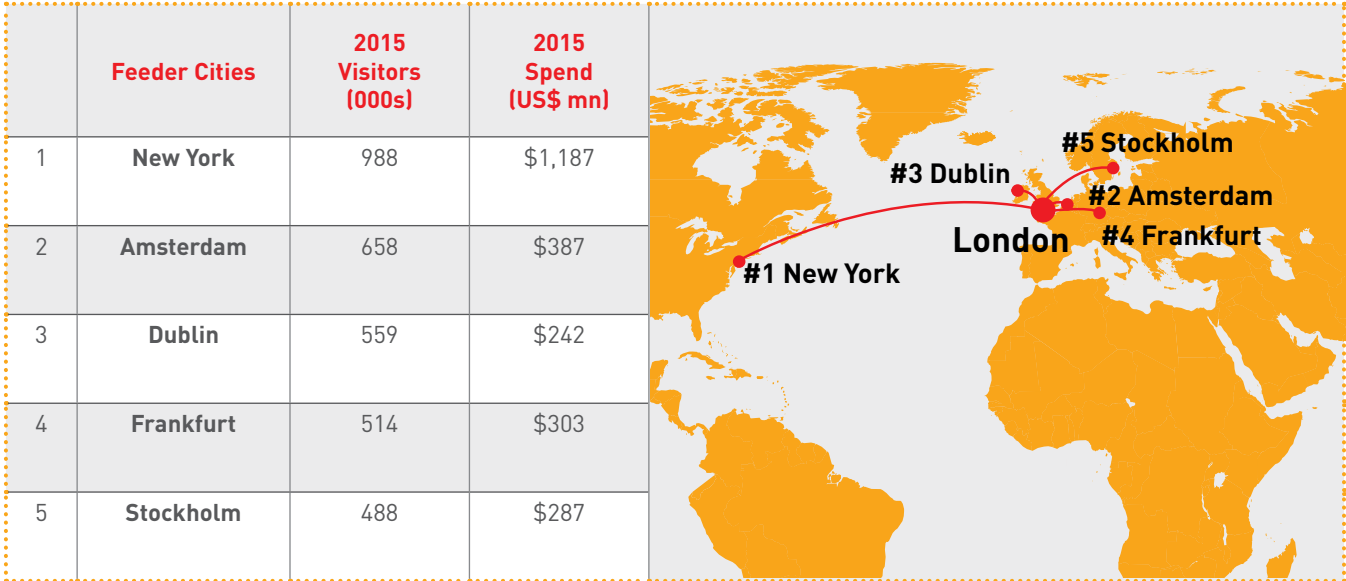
| | Feeder Cities | 2015 Visitors (000s) | 2015 Spend (US$ mn) |
|---|---|---|---|
| 1 | New York | 988 | $1,187 |
| 2 | Amsterdam | 658 | $387 |
| 3 | Dublin | 559 | $242 |
| 4 | Frankfurt | 514 | $303 |
| 5 | Stockholm | 488 | $287 |

#5 Stockholm
#3 Dublin
#2 Amsterdam
London
#4 Frankfurt
#1 New York